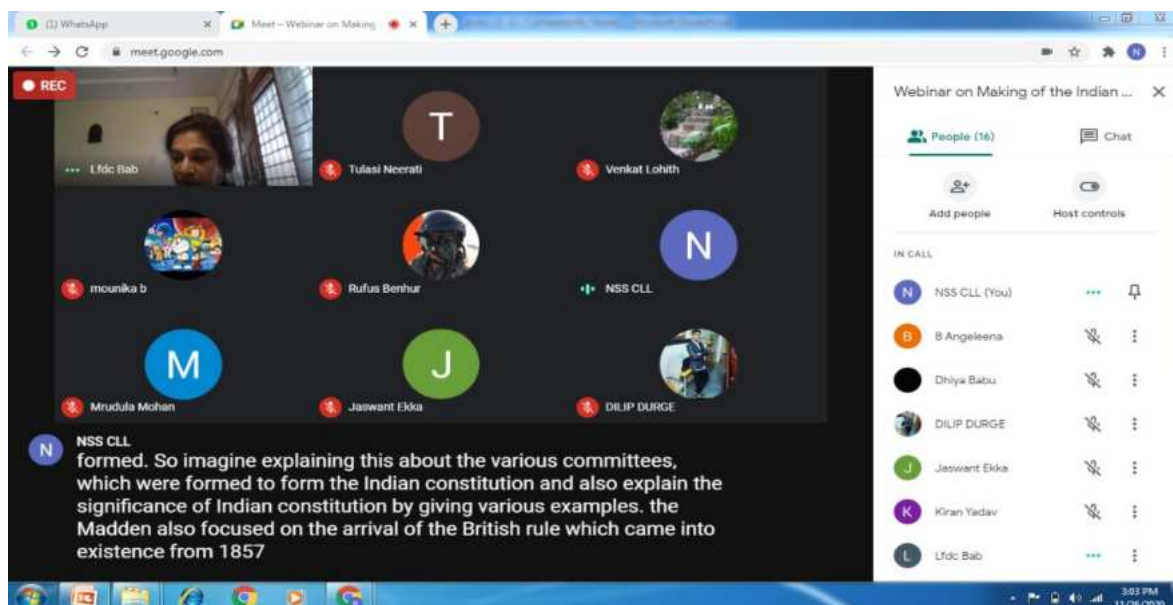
(1) WhatsApp
Meet – Webinar on Making
meet.google.com
REC
Lfdc Bab
T
Tulasi Neerati
Venkat Lohith
mounika b
Rufus Benhur
N
NSS CLL
M
Mrudula Mohan
J
Jaswant Ekka
DILIP DURGE
N
NSS CLL
formed. So imagine explaining this about the various committees, which were formed to form the Indian constitution and also explain the significance of Indian constitution by giving various examples. the Madden also focused on the arrival of the British rule which came into existence from 1857

Webinar on Making of the Indian ...
People (16)
Chat
Add people
Host controls
IN CALL
NSS CLL (You)
B Angeleena
Dhiya Babu
DILIP DURGE
Jaswant Ekka
Kiran Yadav
Lfdc Bab
3:03 PM
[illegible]